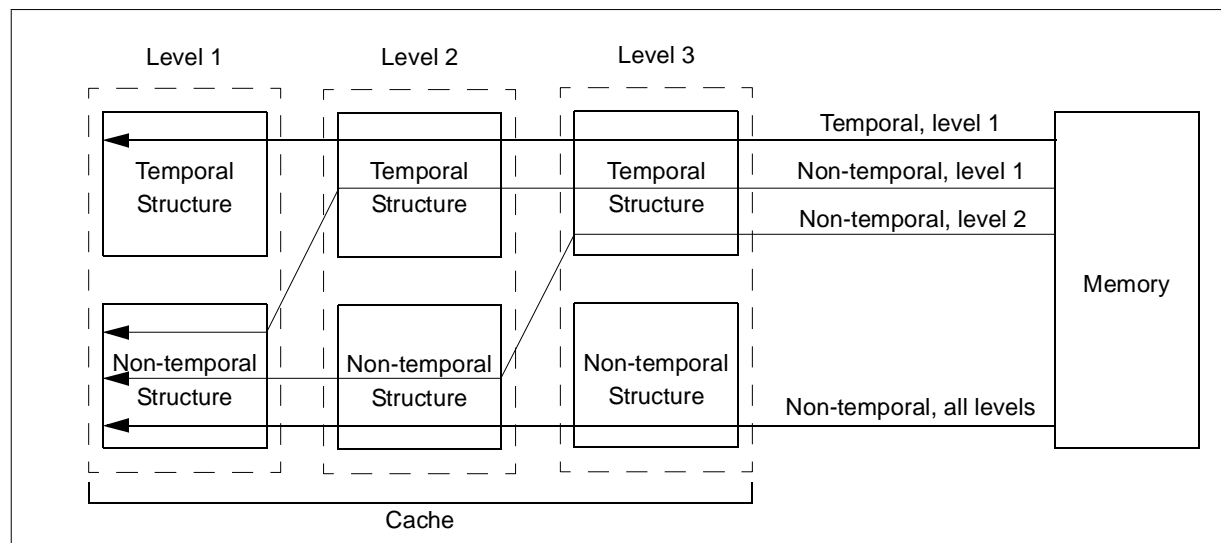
Level 1
Level 2
Level 3

Temporal Structure
Temporal Structure
Temporal Structure

Temporal, level 1
Non-temporal, level 1
Non-temporal, level 2

Memory

Non-temporal Structure
Non-temporal Structure
Non-temporal Structure

Non-temporal, all levels

Cache